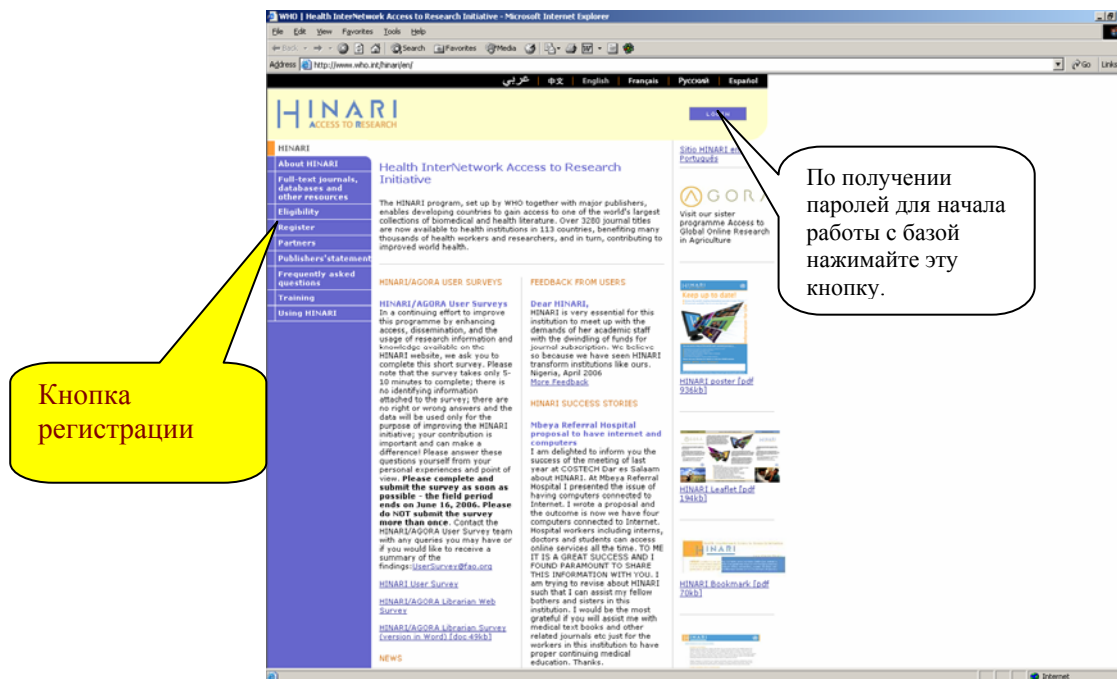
WHO | Health InterNetwork Access to Research Initiative - Microsoft Internet Explorer

File Edit View Favorites Tools Help

Back Search Favorites Media

Address http://www.who.int/hinari/en/

Go Links

عربي | 中文 | English | Français | Русский | Español

HINARI ACCESS TO RESEARCH

LOGIN

HINARI

About HINARI

Full-text journals, databases and other resources

Eligibility

Register

Partners

Publishers'statement

Frequently asked questions

Training

Using HINARI

Health InterNetwork Access to Research Initiative

The HINARI program, set up by WHO together with major publishers, enables developing countries to gain access to one of the world's largest collections of biomedical and health literature. Over 3280 journal titles are now available to health institutions in 113 countries, benefiting many thousands of health workers and researchers, and in turn, contributing to improved world health.

HINARI/AGORA USER SURVEYS

HINARI/AGORA User Surveys
In a continuing effort to improve this programme by enhancing access, dissemination, and the usage of research information and knowledge available on the HINARI website, we ask you to complete this short survey. Please note that the survey takes only 5-10 minutes to complete; there is no identifying information attached to the survey; there are no right or wrong answers and the data will be used only for the purpose of improving the HINARI initiative; your contribution is important and can make a difference! Please answer these questions yourself from your personal experiences and point of view. Please complete and submit the survey as soon as possible - the field period ends on June 16, 2006. Please do NOT submit the survey more than once. Contact the HINARI/AGORA User Survey team with any queries you may have or if you would like to receive a summary of the findings:UserSurvey@fao.org

HINARI User Survey

HINARI/AGORA Librarian Web Survey

HINARI/AGORA Librarian Survey (version in Word) [doc 49kb]

NEWS

FEEDBACK FROM USERS

Dear HINARI,
HINARI is very essential for this institution to meet up with the demands of her academic staff with the dwindling of funds for journal subscription. We believe so because we have seen HINARI transform institutions like ours.
Nigeria, April 2006
More Feedback

HINARI SUCCESS STORIES

Mbeya Referral Hospital proposal to have internet and computers
I am delighted to inform you the success of the meeting of last year at COSTECH Dar es Salaam about HINARI. At Mbeya Referral Hospital I presented the issue of having computers connected to Internet. I wrote a proposal and the outcome is now we have four computers connected to Internet. Hospital workers including interns, doctors and students can access online services all the time. TO ME IT IS A GREAT SUCCESS AND I FOUND PARAMOUNT TO SHARE THIS INFORMATION WITH YOU. I am trying to revise about HINARI such that I can assist my fellow bothers and sisters in this institution. I would be the most grateful if you will assist me with medical text books and other related journals etc just for the workers in this institution to have proper continuing medical education. Thanks.

Sitio HINARI en Português

AGORA
Visit our sister programme Access to Global Online Research in Agriculture

HINARI Keep up to date!

HINARI poster [pdf 936kb]

HINARI Leaflet [pdf 194kb]

HINARI

HINARI Bookmark [pdf 70kb]

Internet

По получении паролей для начала работы с базой нажимайте эту кнопку.

Кнопка регистрации